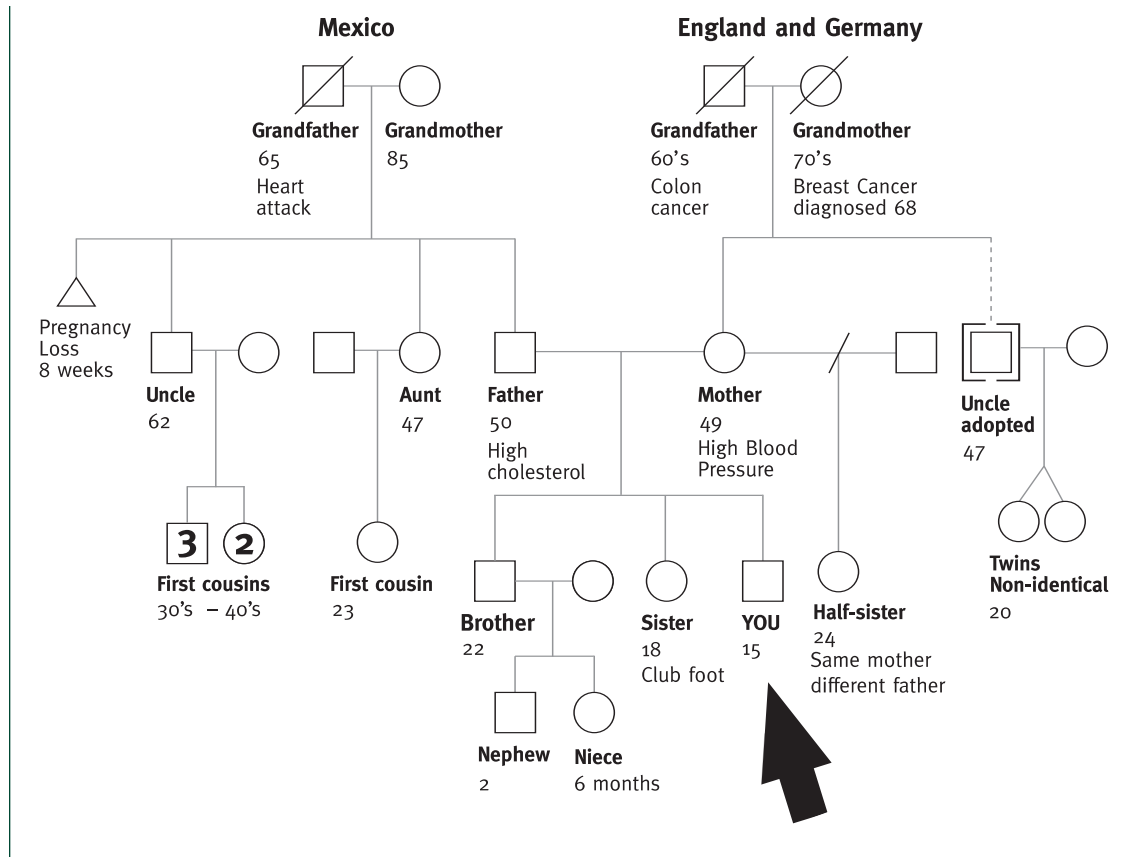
Mexico

England and Germany

Grandfather
65
Heart attack

Grandmother
85

Grandfather
60's
Colon cancer

Grandmother
70's
Breast Cancer diagnosed 68

Pregnancy Loss
8 weeks

Uncle
62

Aunt
47

Father
50
High cholesterol

Mother
49
High Blood Pressure

Uncle adopted
47

3

2

First cousins
30's – 40's

First cousin
23

Brother
22

Sister
18
Club foot

YOU
15

Half-sister
24
Same mother different father

Twins Non-identical
20

Nephew
2

Niece
6 months